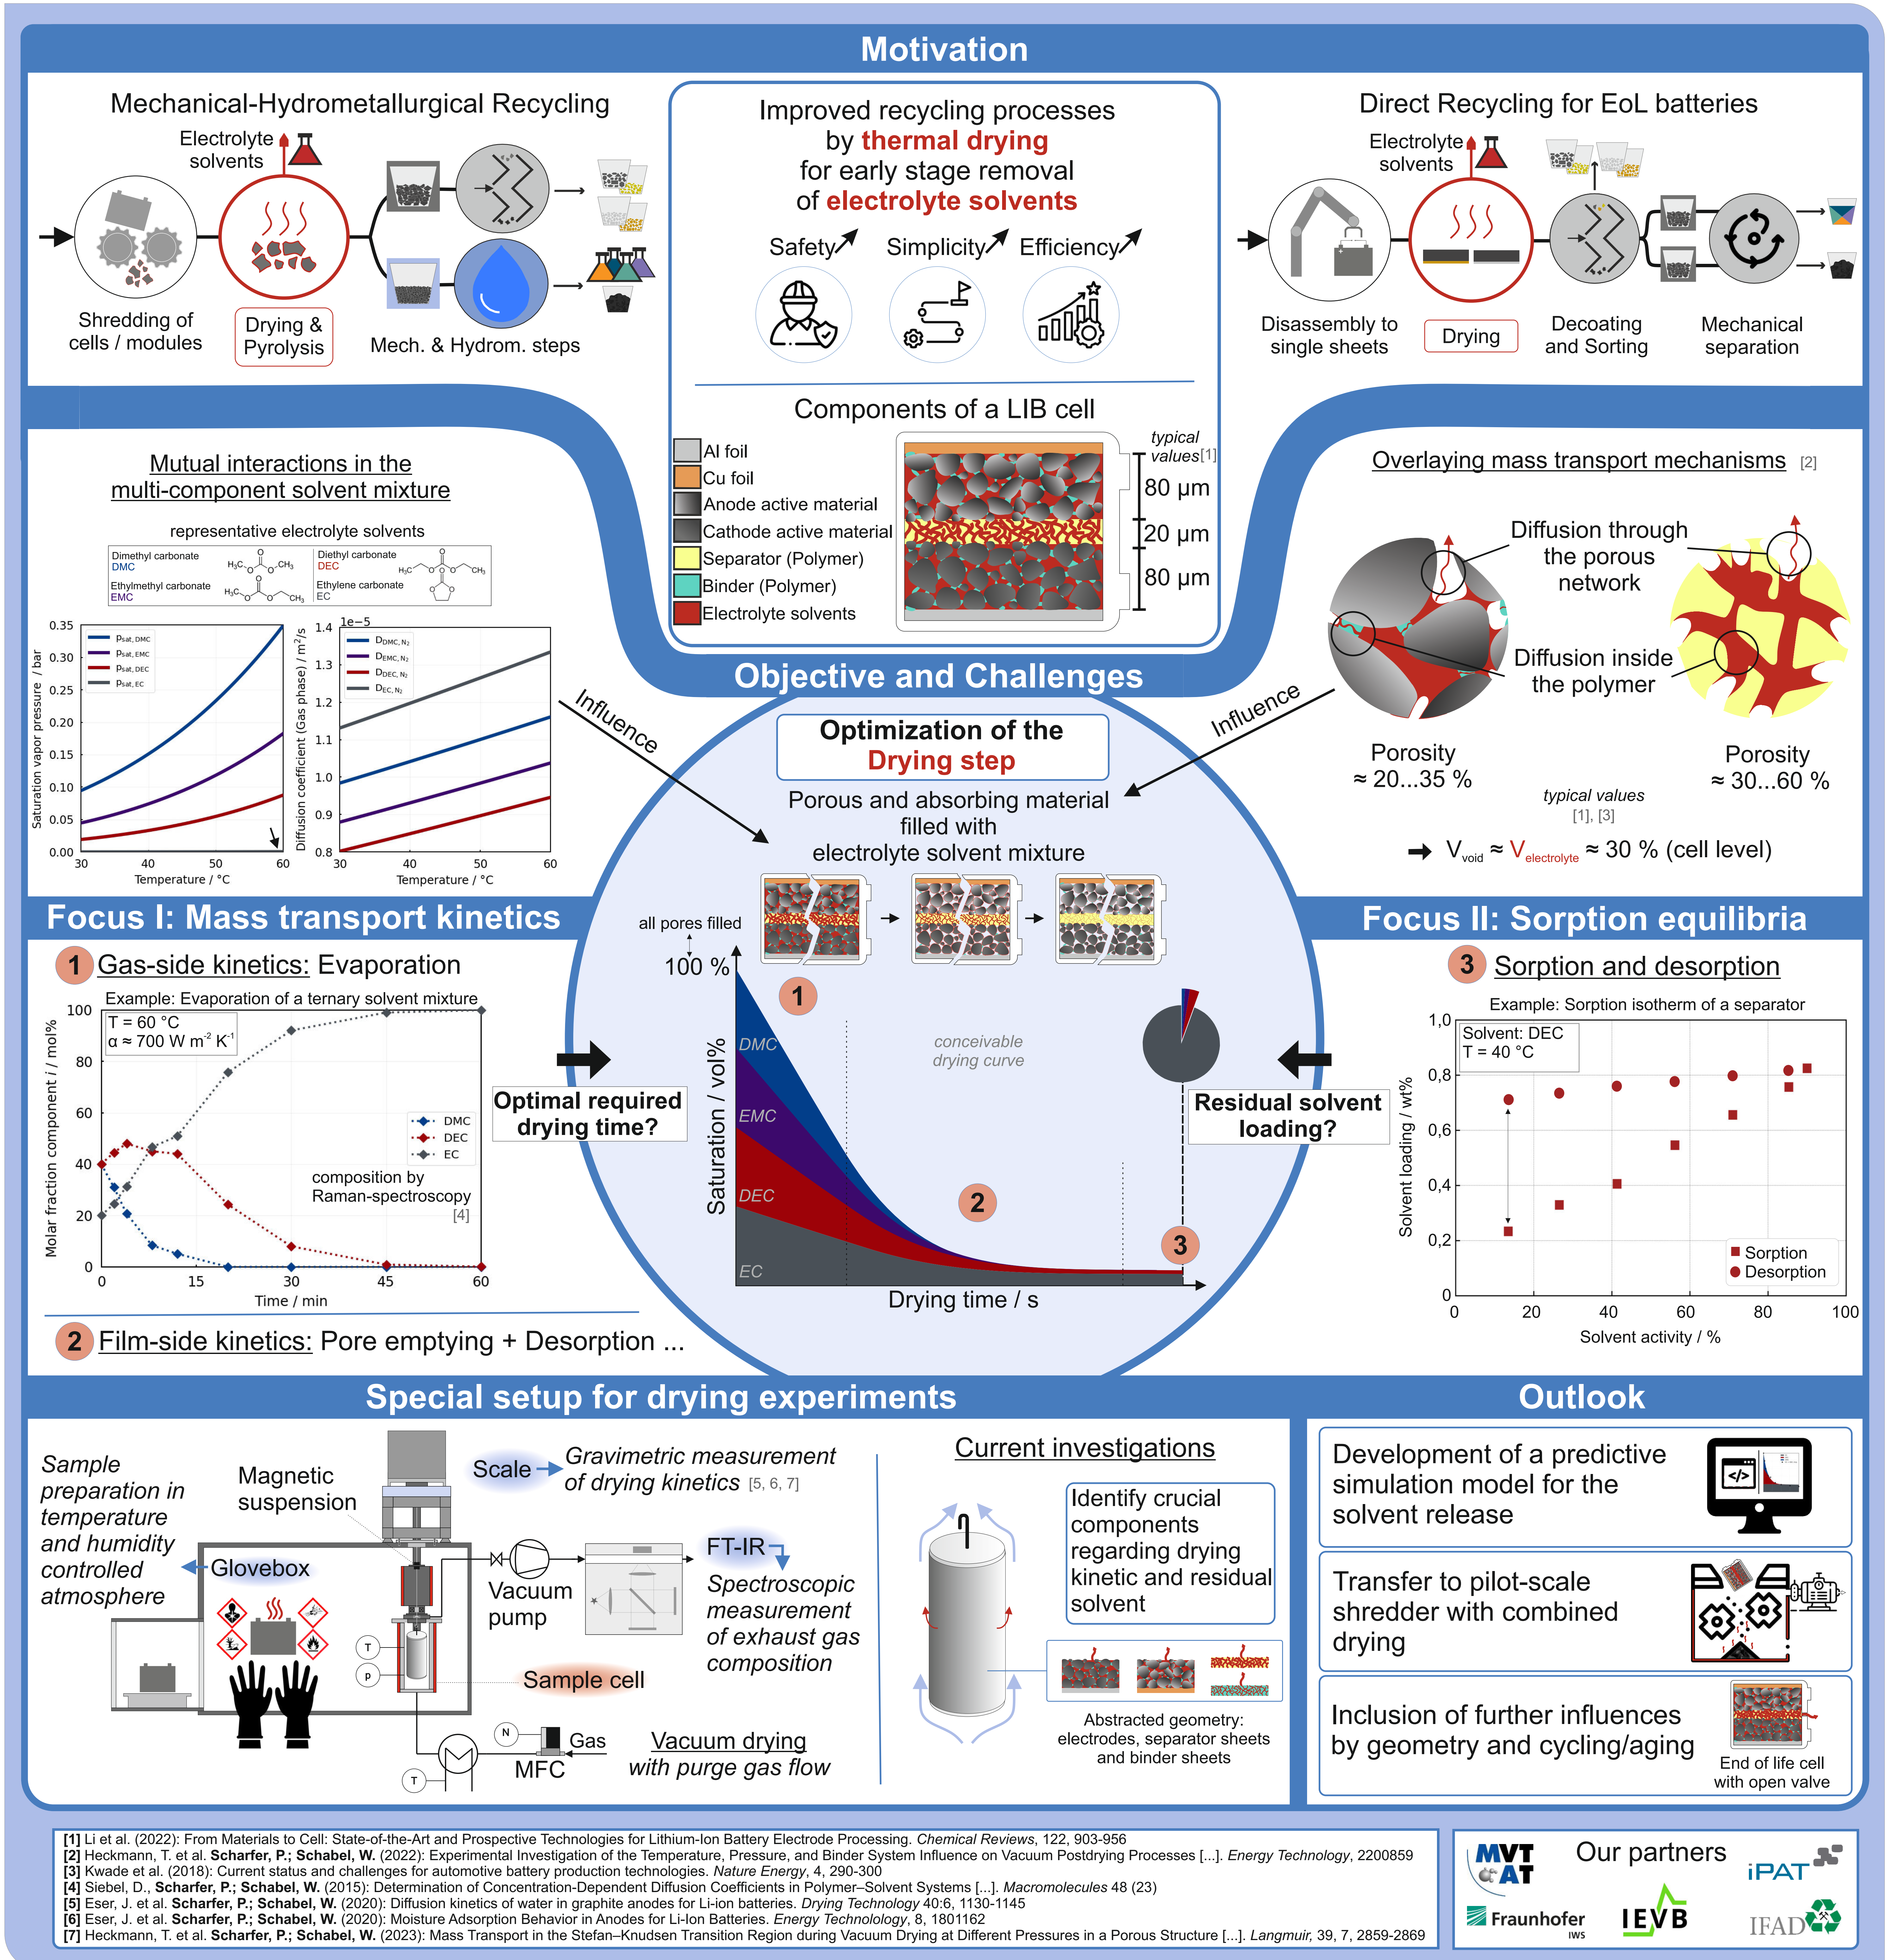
Motivation

Mechanical-Hydrometallurgical Recycling

Electrolyte solvents

Shredding of cells / modules

Drying & Pyrolysis

Mech. & Hydrom. steps

Improved recycling processes by thermal drying for early stage removal of electrolyte solvents

Safety↗ Simplicity↗ Efficiency↗

Components of a LIB cell

Al foil
Cu foil
Anode active material
Cathode active material
Separator (Polymer)
Binder (Polymer)
Electrolyte solvents

typical values[1]
80 µm
20 µm
80 µm

Direct Recycling for EoL batteries

Electrolyte solvents

Disassembly to single sheets

Drying

Decoating and Sorting

Mechanical separation

Mutual interactions in the multi-component solvent mixture

representative electrolyte solvents

Dimethyl carbonate DMC
Diethyl carbonate DEC
Ethylmethyl carbonate EMC
Ethylene carbonate EC

Saturation vapor pressure / bar
$p_{sat, DMC}$
$p_{sat, EMC}$
$p_{sat, DEC}$
$p_{sat, EC}$
0.35 0.30 0.25 0.20 0.15 0.10 0.05 0.00
30 40 50 60
Temperature / °C

Diffusion coefficient (Gas phase) / m²/s
1e−5
$D_{DMC, N_2}$
$D_{EMC, N_2}$
$D_{DEC, N_2}$
$D_{EC, N_2}$
1.4 1.3 1.2 1.1 1.0 0.9 0.8
30 40 50 60
Temperature / °C

Overlaying mass transport mechanisms [2]

Diffusion through the porous network

Diffusion inside the polymer

Porosity ≈ 20...35 %

Porosity ≈ 30...60 %

typical values [1], [3]

➜ $V_{void}$ ≈ $V_{electrolyte}$ ≈ 30 % (cell level)

Objective and Challenges

Influence

Influence

Optimization of the Drying step

Porous and absorbing material filled with electrolyte solvent mixture

all pores filled

100 %

Saturation / vol%

DMC
EMC
DEC
EC

conceivable drying curve

Drying time / s

1
2
3

Optimal required drying time?

Residual solvent loading?

Focus I: Mass transport kinetics

1 Gas-side kinetics: Evaporation

Example: Evaporation of a ternary solvent mixture

T = 60 °C
α ≈ 700 W m$^{-2}$ K$^{-1}$

DMC
DEC
EC

composition by Raman-spectroscopy [4]

Molar fraction component i / mol%
100 80 60 40 20 0
0 15 30 45 60
Time / min

2 Film-side kinetics: Pore emptying + Desorption ...

Focus II: Sorption equilibria

3 Sorption and desorption

Example: Sorption isotherm of a separator

Solvent: DEC
T = 40 °C

Solvent loading / wt%
1,0 0,8 0,6 0,4 0,2 0
0 20 40 60 80 100
Solvent activity / %

Sorption
Desorption

Special setup for drying experiments

Sample preparation in temperature and humidity controlled atmosphere

Glovebox

Magnetic suspension

Scale

Gravimetric measurement of drying kinetics [5, 6, 7]

Vacuum pump

FT-IR

Spectroscopic measurement of exhaust gas composition

Sample cell

T
p
T
N
Gas
MFC

Vacuum drying with purge gas flow

Current investigations

Identify crucial components regarding drying kinetic and residual solvent

Abstracted geometry: electrodes, separator sheets and binder sheets

Outlook

Development of a predictive simulation model for the solvent release

Transfer to pilot-scale shredder with combined drying

Inclusion of further influences by geometry and cycling/aging

End of life cell with open valve

[1] Li et al. (2022): From Materials to Cell: State-of-the-Art and Prospective Technologies for Lithium-Ion Battery Electrode Processing. Chemical Reviews, 122, 903-956
[2] Heckmann, T. et al. Scharfer, P.; Schabel, W. (2022): Experimental Investigation of the Temperature, Pressure, and Binder System Influence on Vacuum Postdrying Processes [...]. Energy Technology, 2200859
[3] Kwade et al. (2018): Current status and challenges for automotive battery production technologies. Nature Energy, 4, 290-300
[4] Siebel, D., Scharfer, P.; Schabel, W. (2015): Determination of Concentration-Dependent Diffusion Coefficients in Polymer–Solvent Systems [...]. Macromolecules 48 (23)
[5] Eser, J. et al. Scharfer, P.; Schabel, W. (2020): Diffusion kinetics of water in graphite anodes for Li-ion batteries. Drying Technology 40:6, 1130-1145
[6] Eser, J. et al. Scharfer, P.; Schabel, W. (2020): Moisture Adsorption Behavior in Anodes for Li-Ion Batteries. Energy Technolology, 8, 1801162
[7] Heckmann, T. et al. Scharfer, P.; Schabel, W. (2023): Mass Transport in the Stefan–Knudsen Transition Region during Vacuum Drying at Different Pressures in a Porous Structure [...]. Langmuir, 39, 7, 2859-2869

MVT AT
Our partners
iPAT
Fraunhofer IWS
IEVB
IFAD